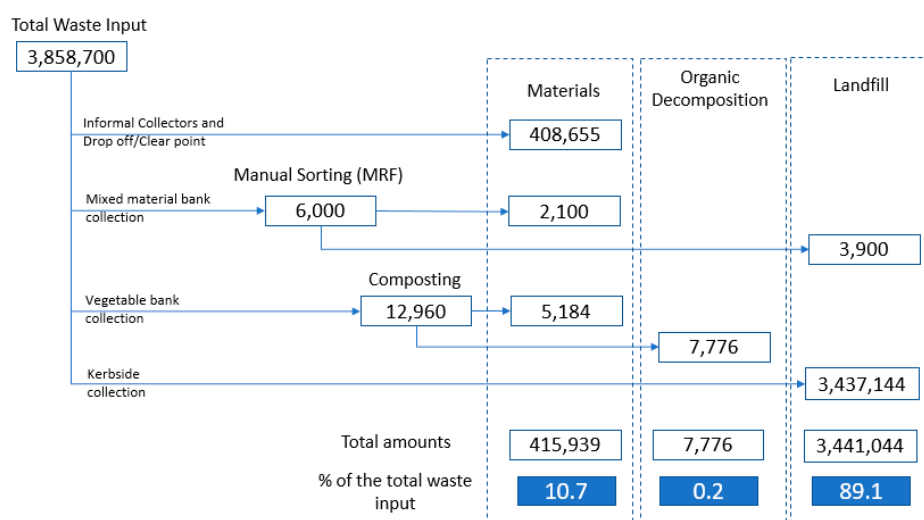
Total Waste Input
3,858,700

Materials

Organic Decomposition

Landfill

Informal Collectors and Drop off/Clear point
408,655

Manual Sorting (MRF)

Mixed material bank collection
6,000
2,100
3,900

Composting

Vegetable bank collection
12,960
5,184
7,776

Kerbside collection
3,437,144

Total amounts
415,939
7,776
3,441,044

% of the total waste input
10.7
0.2
89.1